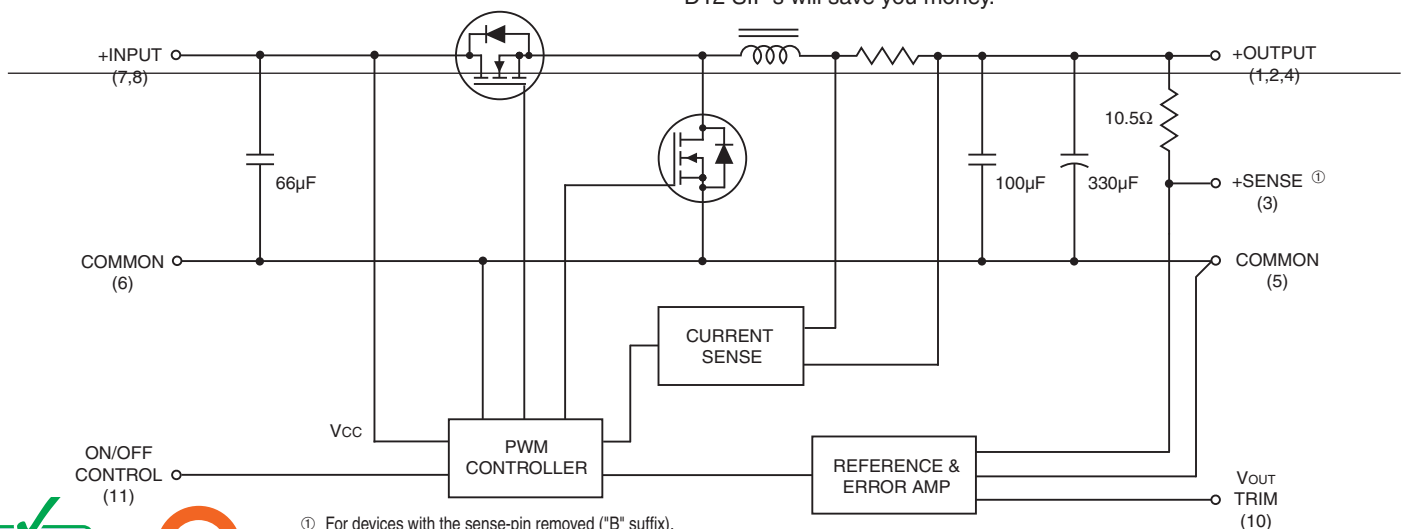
D12 SIP's will save you money.

+INPUT
(7,8)

66µF

COMMON
(6)

+OUTPUT
(1,2,4)

10.5Ω

+SENSE ①
(3)

100µF

330µF

COMMON
(5)

CURRENT
SENSE

VCC

PWM
CONTROLLER

ON/OFF
CONTROL
(11)

REFERENCE &
ERROR AMP

VOUT
TRIM
(10)

① For devices with the sense-pin removed ("B" suffix),